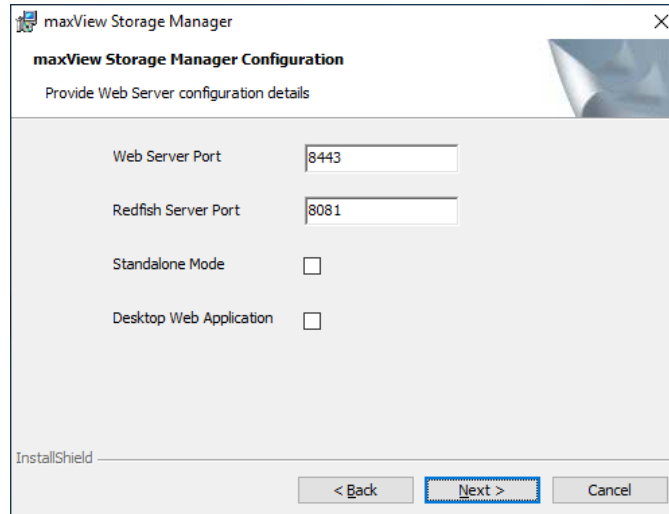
maxView Storage Manager

maxView Storage Manager Configuration

Provide Web Server configuration details

Web Server Port 8443

Redfish Server Port 8081

Standalone Mode

Desktop Web Application

InstallShield

< Back

Next >

Cancel